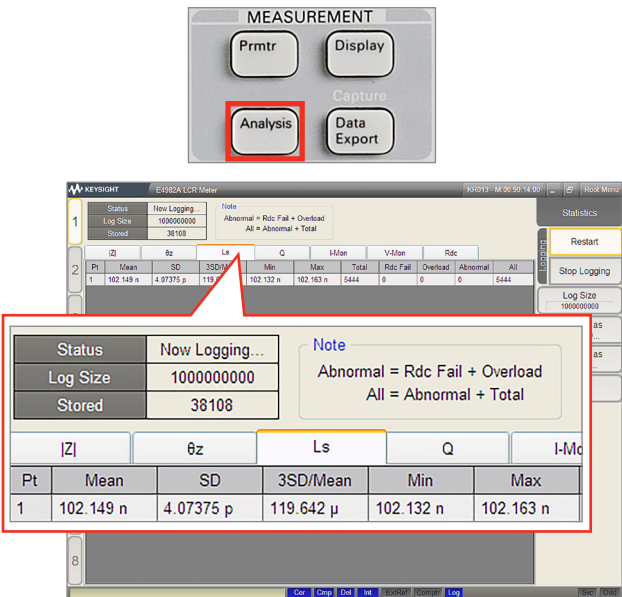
MEASUREMENT

Prmtr

Display

Capture

Analysis

Data Export

KEYSIGHT E4982A LCR Meter KR013 - M 00:90:14:00 Root Menu

1

| Status | Now Logging... |
|---|---|
| Log Size | 1000000000 |
| Stored | 38108 |

Note
Abnormal = Rdc Fail + Overload
All = Abnormal + Total

Statistics

Restart

Stop Logging

Log Size
1000000000

Logging

2

|Z| θz Ls Q I-Mon V-Mon Rdc

| Pt | Mean | SD | 3SD/Mean | Min | Max | Total | Rdc Fail | Overload | Abnormal | All |
|---|---|---|---|---|---|---|---|---|---|---|
| 1 | 102.149 n | 4.07375 p | 119.6 | 102.132 n | 102.163 n | 5444 | 0 | 0 | 0 | 5444 |

| Status | Now Logging... |
|---|---|
| Log Size | 1000000000 |
| Stored | 38108 |

Note
Abnormal = Rdc Fail + Overload
All = Abnormal + Total

|Z| θz Ls Q I-Mo

| Pt | Mean | SD | 3SD/Mean | Min | Max |
|---|---|---|---|---|---|
| 1 | 102.149 n | 4.07375 p | 119.642 μ | 102.132 n | 102.163 n |

8

Cor Cmp Del Int ExtRef Compr Log Svc Cvld